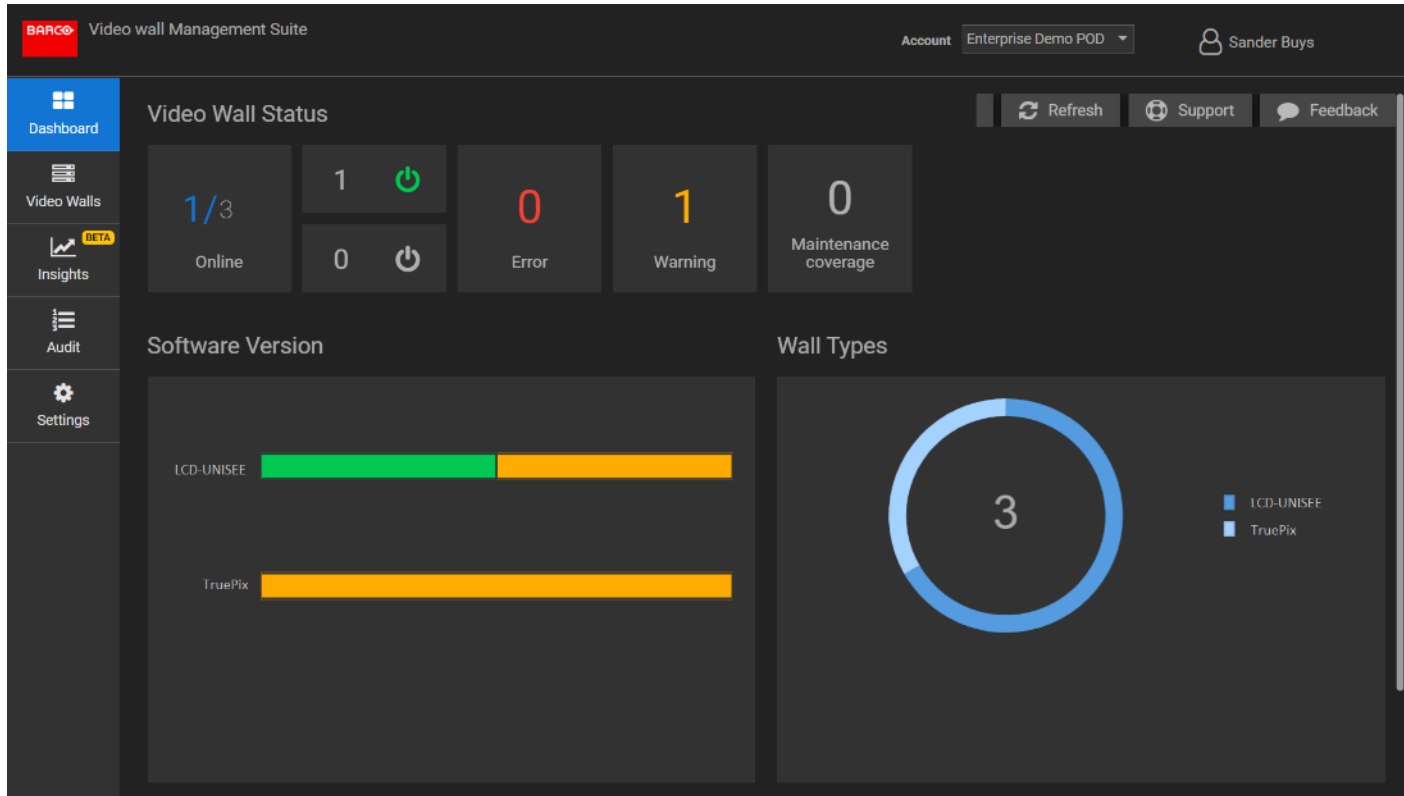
BARCO Video wall Management Suite

Account Enterprise Demo POD

Sander Buys

Dashboard
Video Walls
BETA
Insights
Audit
Settings

Video Wall Status

Refresh Support Feedback

1/3
Online

1

0

0
Error

1
Warning

0
Maintenance coverage

Software Version

LCD-UNISEE

TruePix

Wall Types

3

LCD-UNISEE
TruePix